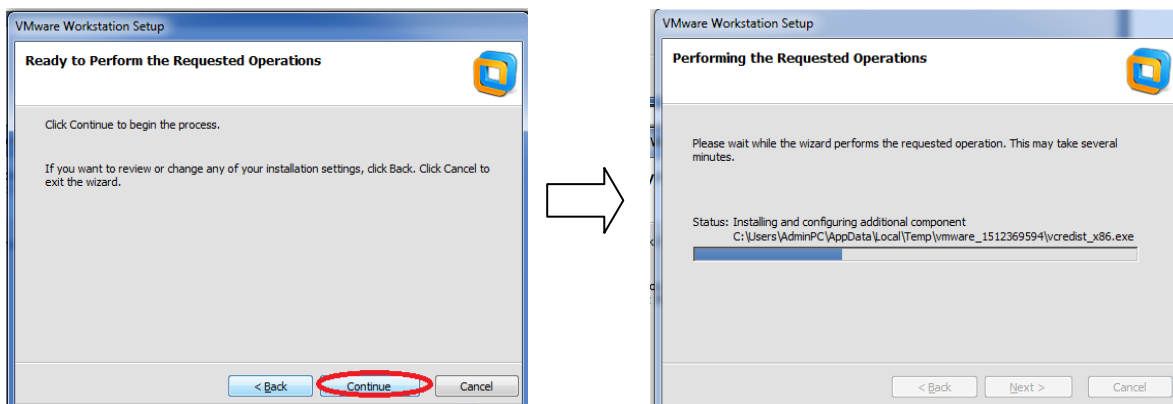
VMware Workstation Setup

Ready to Perform the Requested Operations

Click Continue to begin the process.

If you want to review or change any of your installation settings, click Back. Click Cancel to exit the wizard.

< Back
Continue
Cancel

VMware Workstation Setup

Performing the Requested Operations

Please wait while the wizard performs the requested operation. This may take several minutes.

Status: Installing and configuring additional component
C:\Users\AdminPC\AppData\Local\Temp\vmware_1512369594\vcredist_x86.exe

< Back
Next >
Cancel